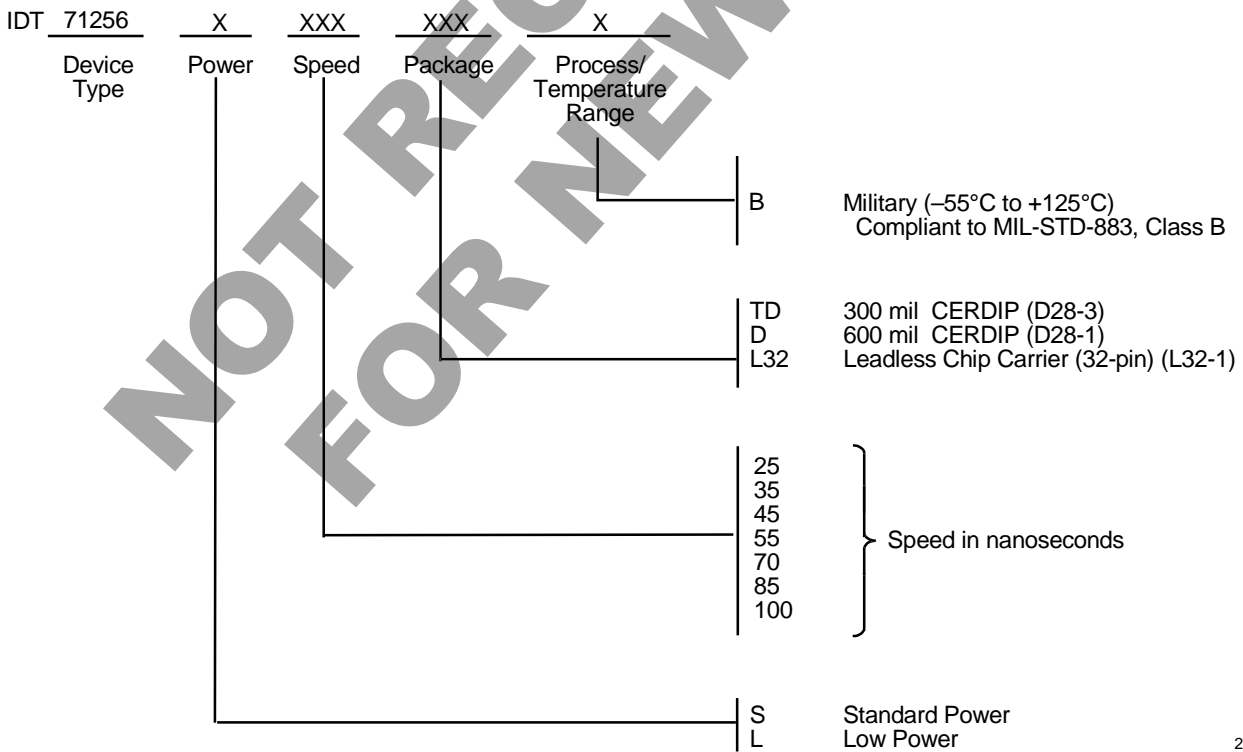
IDT 71256 X XXX XXX X

Device Type

Power

Speed

Package

Process/ Temperature Range

B Military (–55°C to +125°C) Compliant to MIL-STD-883, Class B

TD 300 mil CERDIP (D28-3)
D 600 mil CERDIP (D28-1)
L32 Leadless Chip Carrier (32-pin) (L32-1)

25
35
45
55
70
85
100

Speed in nanoseconds

S Standard Power
L Low Power

NOT RECOMMENDED FOR NEW DESIGNS

2